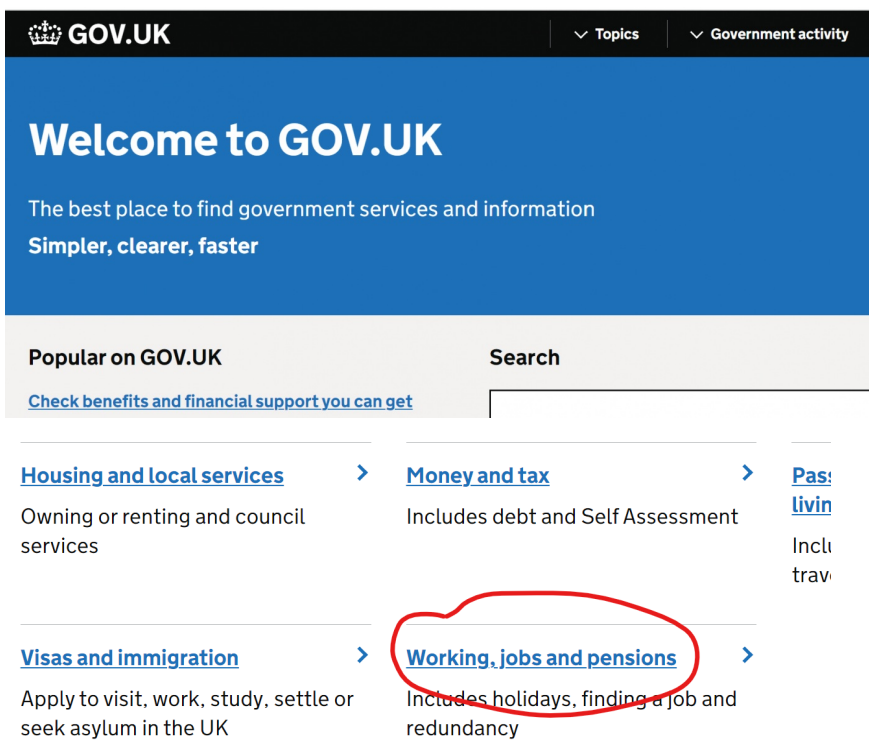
GOV.UK

Topics

Government activity

Welcome to GOV.UK

The best place to find government services and information

Simpler, clearer, faster

Popular on GOV.UK

Check benefits and financial support you can get

Search

Housing and local services

Owning or renting and council services

Money and tax

Includes debt and Self Assessment

Pass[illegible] livin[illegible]

Inclu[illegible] trav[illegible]

Visas and immigration

Apply to visit, work, study, settle or seek asylum in the UK

Working, jobs and pensions

Includes holidays, finding a job and redundancy